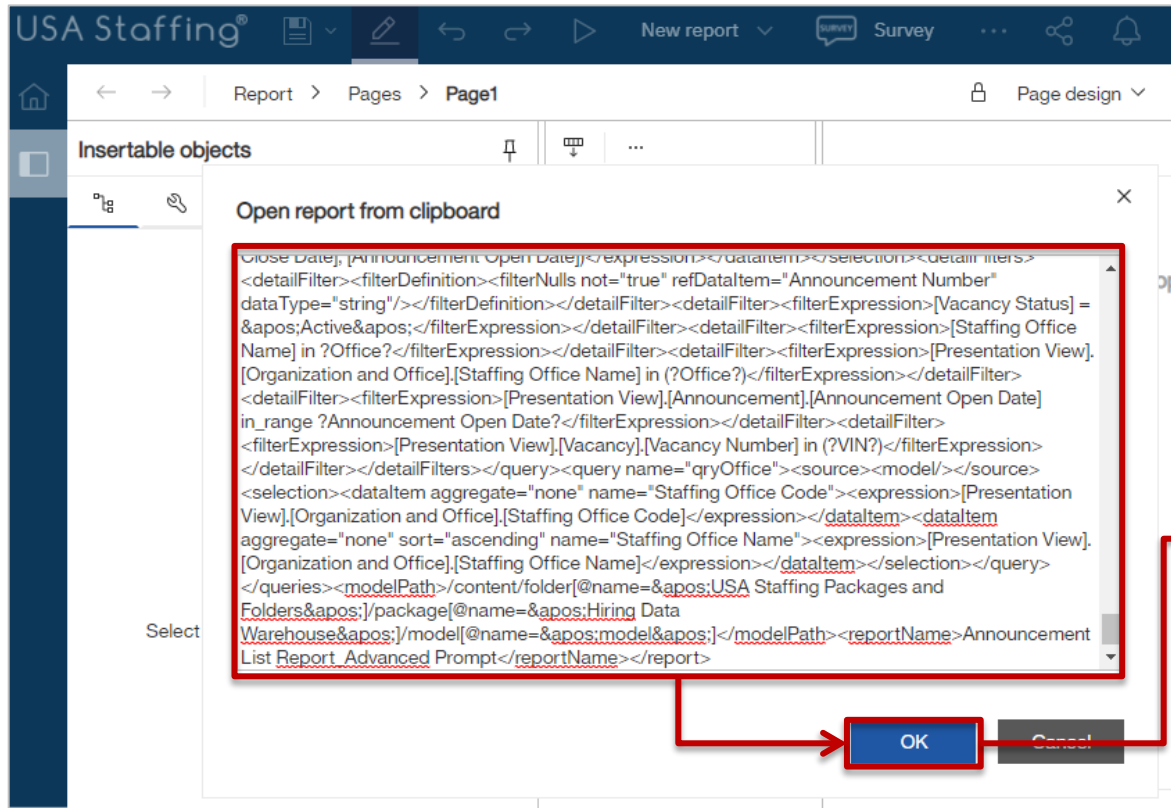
USA Staffing® New report Survey ···

Report > Pages > Page1 Page design

Insertable objects

Select

Open report from clipboard

Close Date], [Announcement Open Date])</expression></dataItem></selection><detailFilters><detailFilter><filterDefinition><filterNulls not="true" refDataItem="Announcement Number" dataType="string"/></filterDefinition></detailFilter><detailFilter><filterExpression>[Vacancy Status] = &apos;Active&apos;</filterExpression></detailFilter><detailFilter><filterExpression>[Staffing Office Name] in ?Office?</filterExpression></detailFilter><detailFilter><filterExpression>[Presentation View].[Organization and Office].[Staffing Office Name] in (?Office?)</filterExpression></detailFilter><detailFilter><filterExpression>[Presentation View].[Announcement].[Announcement Open Date] in_range ?Announcement Open Date?</filterExpression></detailFilter><detailFilter><filterExpression>[Presentation View].[Vacancy].[Vacancy Number] in (?VIN?)</filterExpression></detailFilter></detailFilters></query><query name="qryOffice"><source><model/></source><selection><dataItem aggregate="none" name="Staffing Office Code"><expression>[Presentation View].[Organization and Office].[Staffing Office Code]</expression></dataItem><dataItem aggregate="none" sort="ascending" name="Staffing Office Name"><expression>[Presentation View].[Organization and Office].[Staffing Office Name]</expression></dataItem></selection></query></queries><modelPath>/content/folder[@name=&apos;USA Staffing Packages and Folders&apos;]/package[@name=&apos;Hiring Data Warehouse&apos;]/model[@name=&apos;model&apos;]</modelPath><reportName>Announcement List Report_Advanced Prompt</reportName></report>

OK Cancel